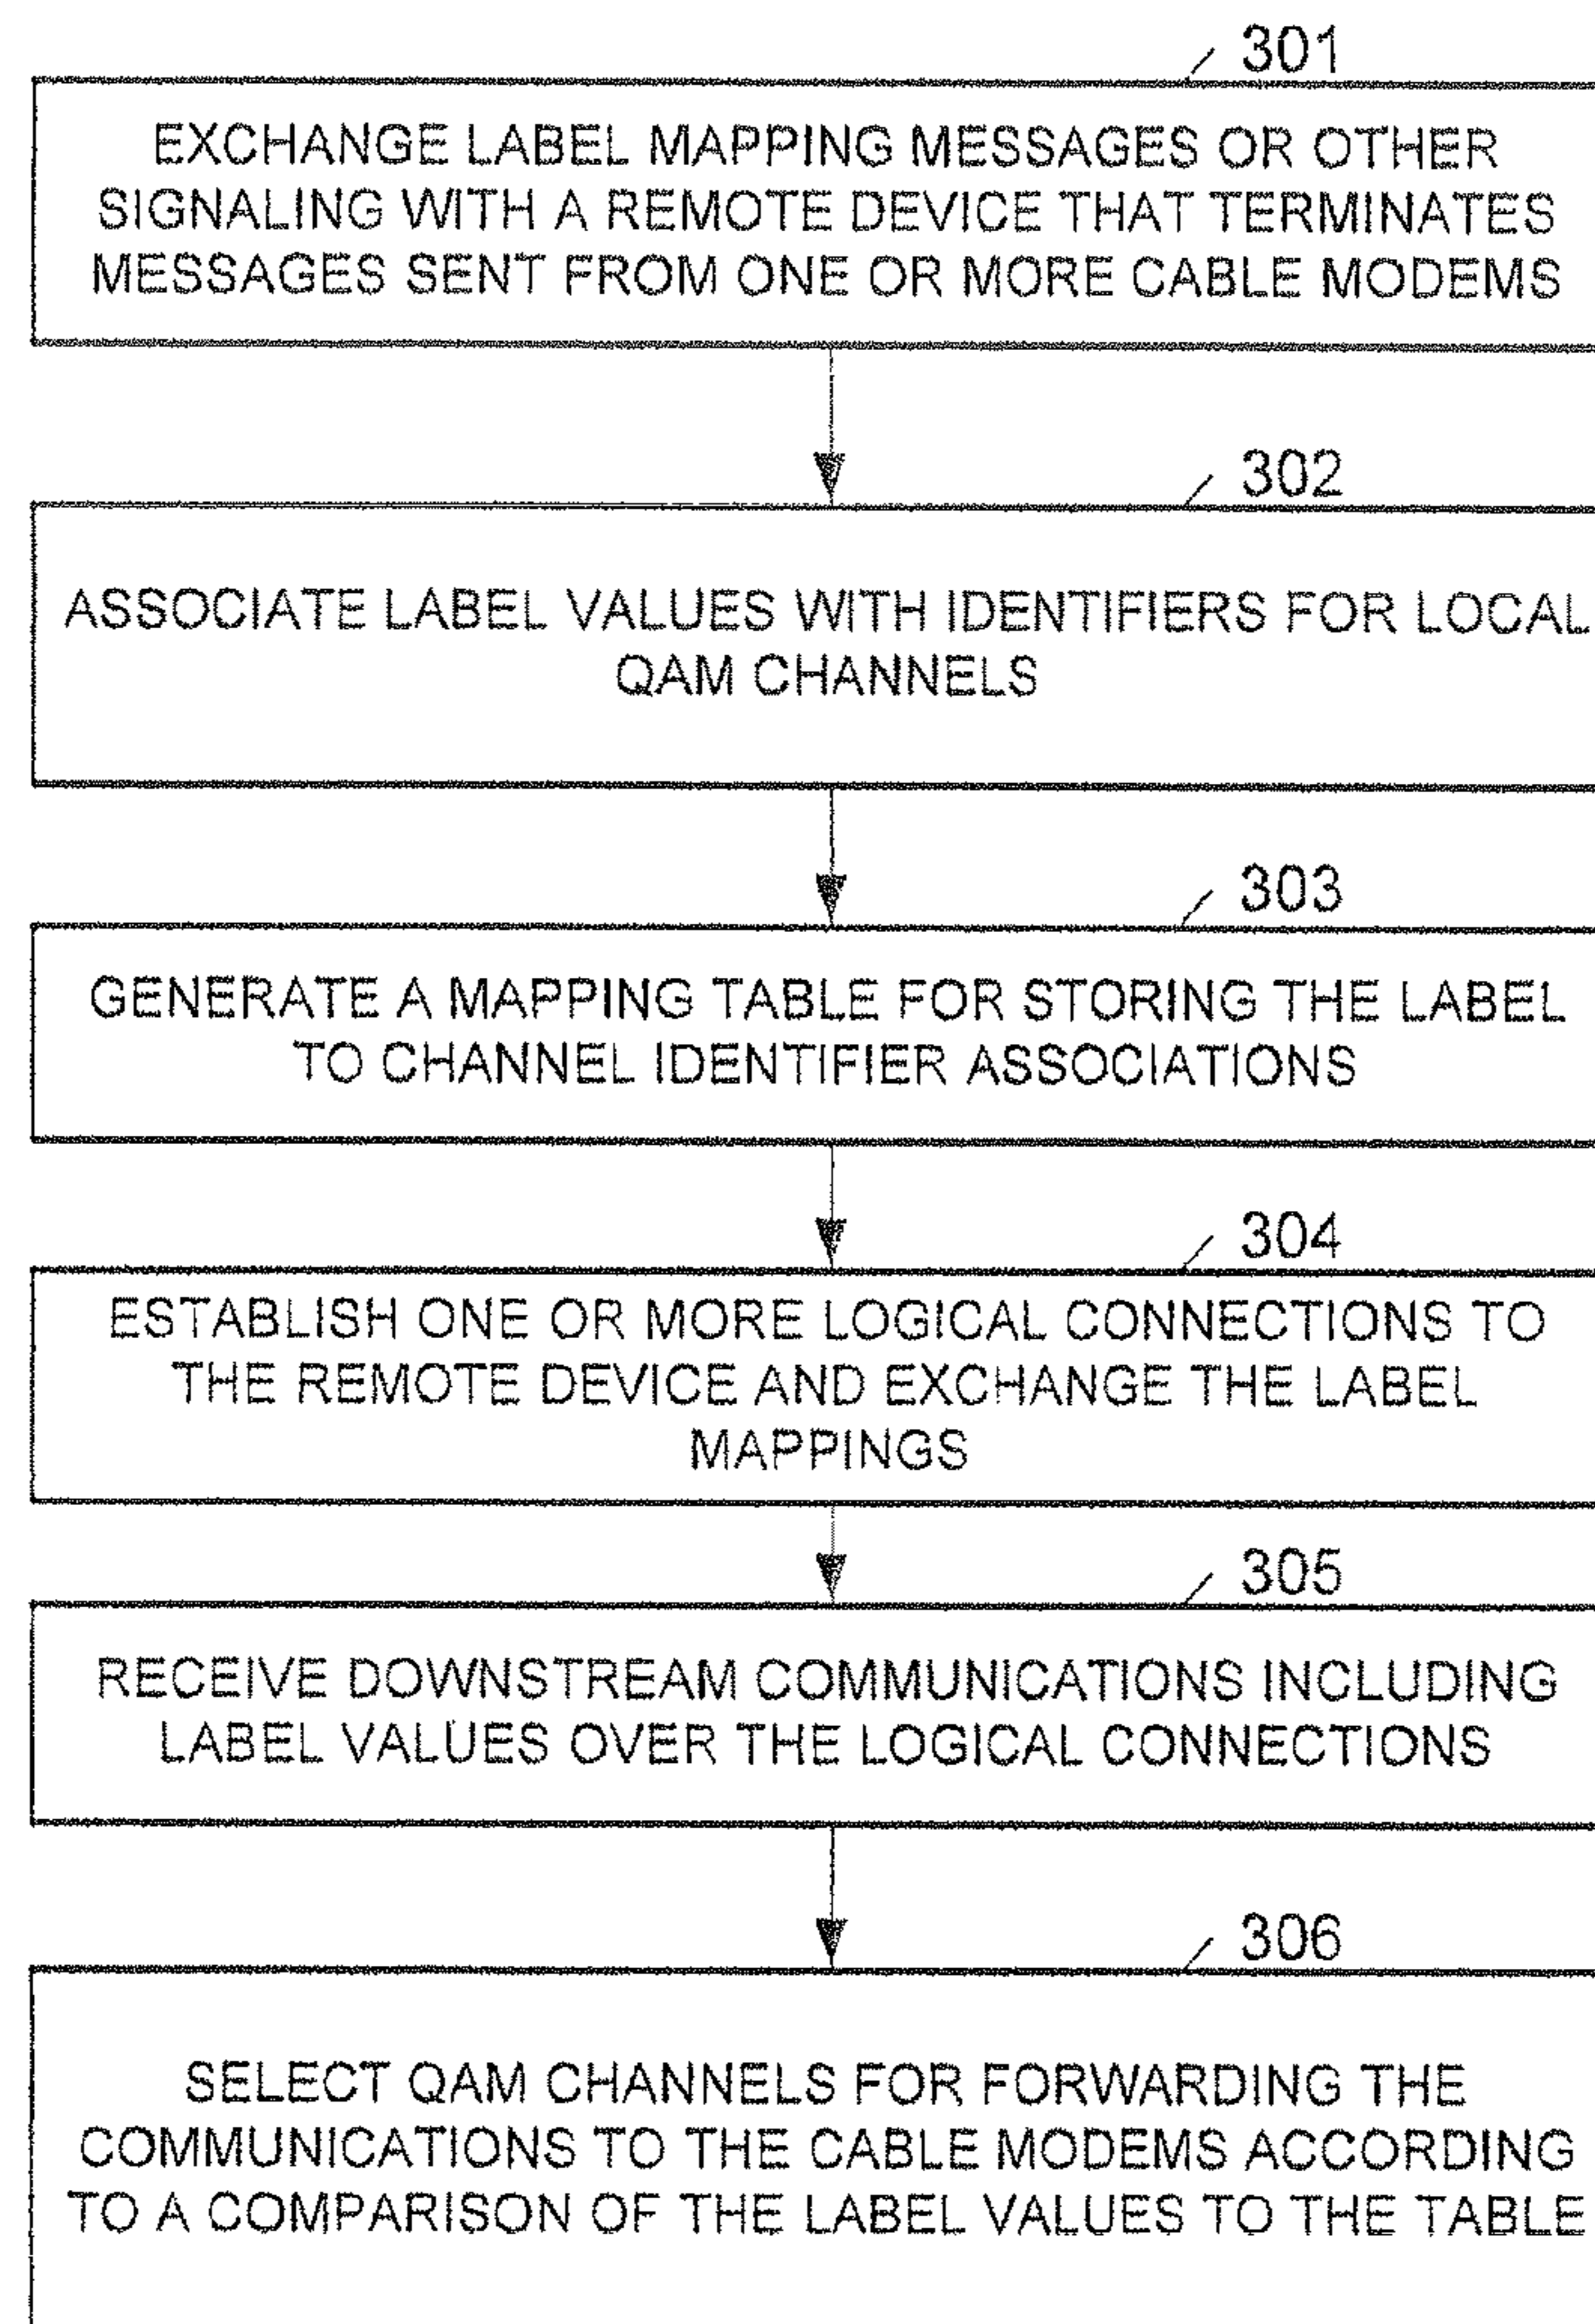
301

EXCHANGE LABEL MAPPING MESSAGES OR OTHER SIGNALING WITH A REMOTE DEVICE THAT TERMINATES MESSAGES SENT FROM ONE OR MORE CABLE MODEMS

302

ASSOCIATE LABEL VALUES WITH IDENTIFIERS FOR LOCAL QAM CHANNELS

303

GENERATE A MAPPING TABLE FOR STORING THE LABEL TO CHANNEL IDENTIFIER ASSOCIATIONS

304

ESTABLISH ONE OR MORE LOGICAL CONNECTIONS TO THE REMOTE DEVICE AND EXCHANGE THE LABEL MAPPINGS

305

RECEIVE DOWNSTREAM COMMUNICATIONS INCLUDING LABEL VALUES OVER THE LOGICAL CONNECTIONS

306

SELECT QAM CHANNELS FOR FORWARDING THE COMMUNICATIONS TO THE CABLE MODEMS ACCORDING TO A COMPARISON OF THE LABEL VALUES TO THE TABLE